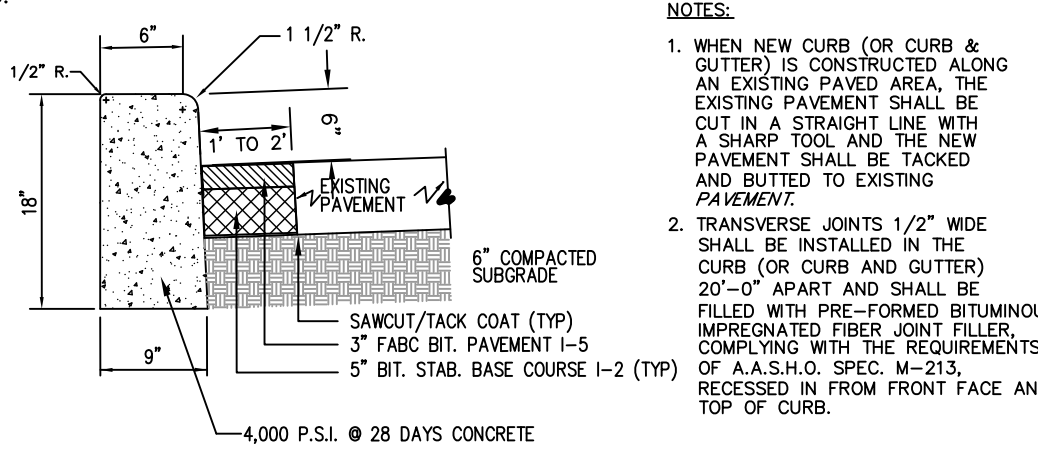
6"
1 1/2" R.
1/2" R.
18"
9"
1' TO 2'
EXISTING PAVEMENT
6" COMPACTED SUBGRADE
SAWCUT/TACK COAT (TYP)
3" FABC BIT. PAVEMENT I-5
5" BIT. STAB. BASE COURSE I-2 (TYP)
9"
4,000 P.S.I. @ 28 DAYS CONCRETE

NOTES:

1. WHEN NEW CURB (OR CURB & GUTTER) IS CONSTRUCTED ALONG AN EXISTING PAVED AREA, THE EXISTING PAVEMENT SHALL BE CUT IN A STRAIGHT LINE WITH A SHARP TOOL AND THE NEW PAVEMENT SHALL BE TACKED AND BUTTED TO EXISTING *PAVEMENT*.

2. TRANSVERSE JOINTS 1/2" WIDE SHALL BE INSTALLED IN THE CURB (OR CURB AND GUTTER) 20'-0" APART AND SHALL BE FILLED WITH PRE-FORMED BITUMINOU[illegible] IMPREGNATED FIBER JOINT FILLER, COMPLYING WITH THE REQUIREMENTS OF A.A.S.H.O. SPEC. M-213, RECESSED IN FROM FRONT FACE AN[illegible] TOP OF CURB.